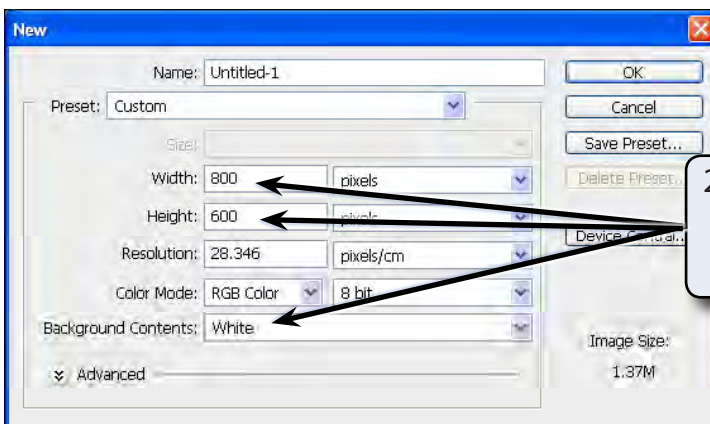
New

Name: Untitled-1

Preset: Custom

Size:

Width: 800 pixels

Height: 600 pixels

Resolution: 28.346 pixels/cm

Color Mode: RGB Color 8 bit

Background Contents: White

Advanced

OK

Cancel

Save Preset...

Delete Preset...

Device Central...

Image Size:

1.37M

2